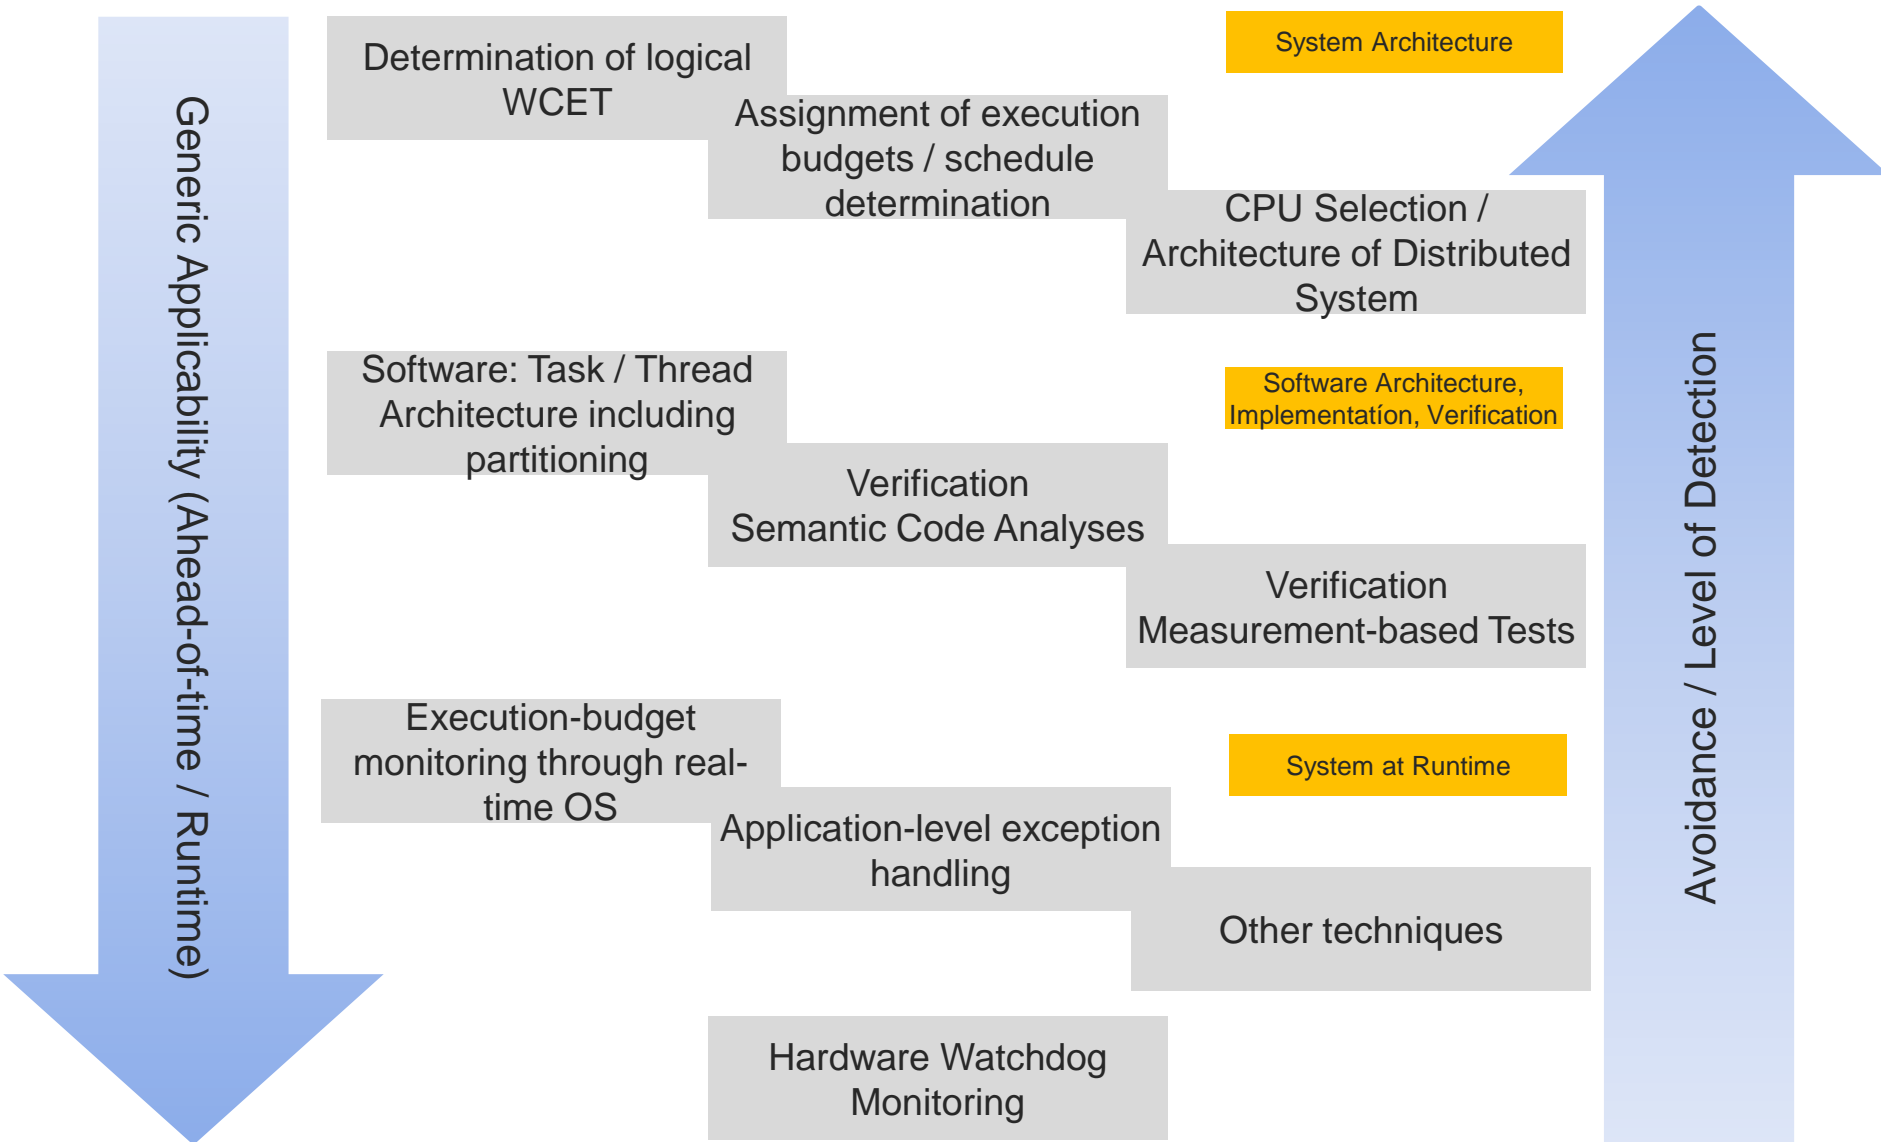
Generic Applicability (Ahead-of-time / Runtime)

Determination of logical WCET

Assignment of execution budgets / schedule determination

CPU Selection / Architecture of Distributed System

System Architecture

Software: Task / Thread Architecture including partitioning

Verification Semantic Code Analyses

Verification Measurement-based Tests

Software Architecture, Implementation, Verification

Execution-budget monitoring through real-time OS

Application-level exception handling

Other techniques

System at Runtime

Hardware Watchdog Monitoring

Avoidance / Level of Detection